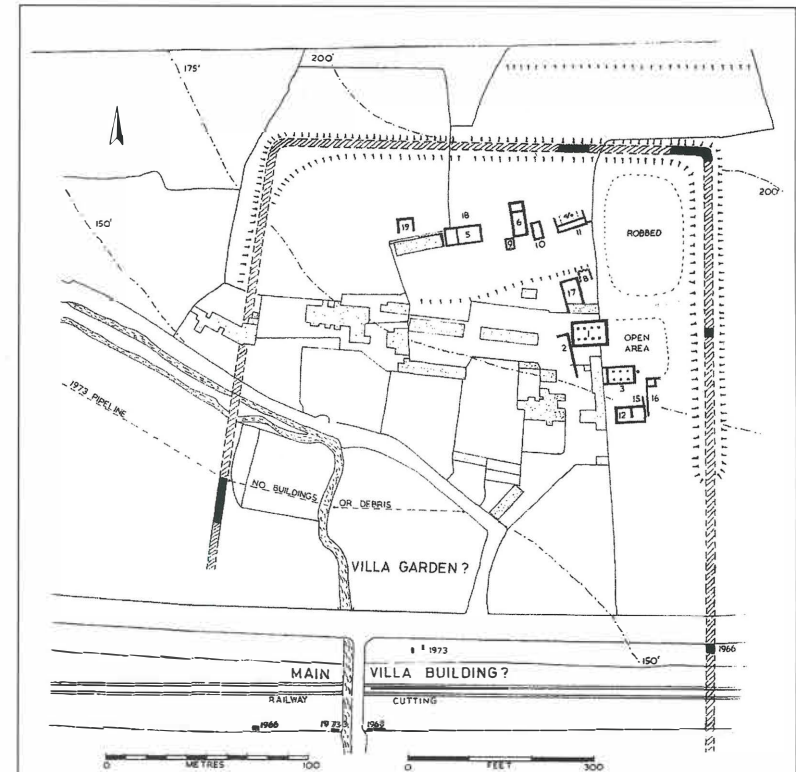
175'
200'
150'
200'
19
18
5
6
9
10
4a
11
ROBBED
8
17
2
OPEN AREA
3
15
16
12
1973 PIPELINE
NO BUILDINGS OR DEBRIS
VILLA GARDEN ?
1973
150'
1966
MAIN VILLA BUILDING ?
RAILWAY CUTTING
1966
1973
1968
0 METRES 100
0 FEET 300